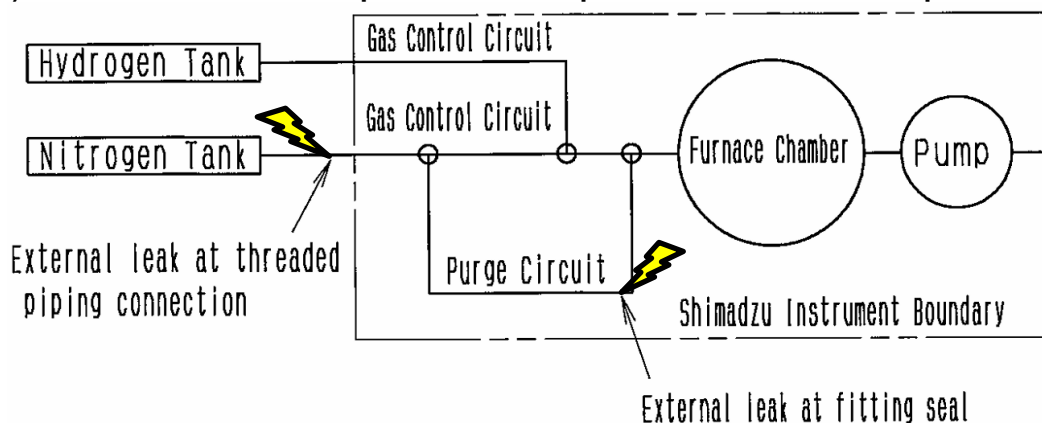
Hydrogen Tank

Gas Control Circuit

Gas Control Circuit

Nitrogen Tank

Furnace Chamber

Pump

External leak at threaded piping connection

Purge Circuit

Shimadzu Instrument Boundary

External leak at fitting seal